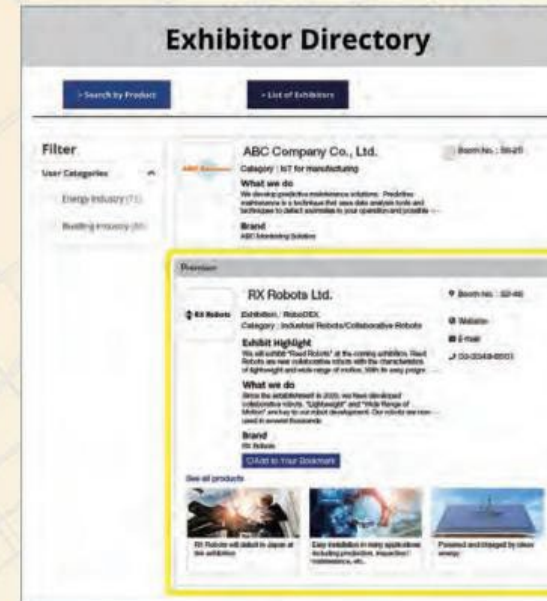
Exhibitor Directory

> Search by Product

> List of Exhibitors

Filter

User Categories

Energy Industry (71)

Building Industry (80)

ABC Company Co., Ltd.

Booth No.: 38-25

Category : IoT for manufacturing

What we do

We develop predictive maintenance solutions. Predictive maintenance is a technique that uses data analysis tools and techniques to detect anomalies in your operation and possible ...

Brand

ABC Monitoring Solution

Premium

RX Robots Ltd.

RX Robots

Exhibition : RoboDEX

Category : Industrial Robots/Collaborative Robots

Booth No.: 32-46

Website

E-mail

03-3349-8501

Exhibit Highlight

We will exhibit "Reed Robots" at the coming exhibition. Reed Robots are new collaborative robots with the characteristics of lightweight and wide range of motion. With its easy progra...

What we do

Since the establishment in 2020, we have developed collaborative robots. "Lightweight" and "Wide Range of Motion" are key to our robot development. Our robots are now used in several thousands.

Brand

RX Robots

Add to Your Bookmark

See all products

RX Robots will debut in Japan at the exhibition

Easy installation in many applications including production, inspection / maintenance, etc.

Powered and charged by clean energy